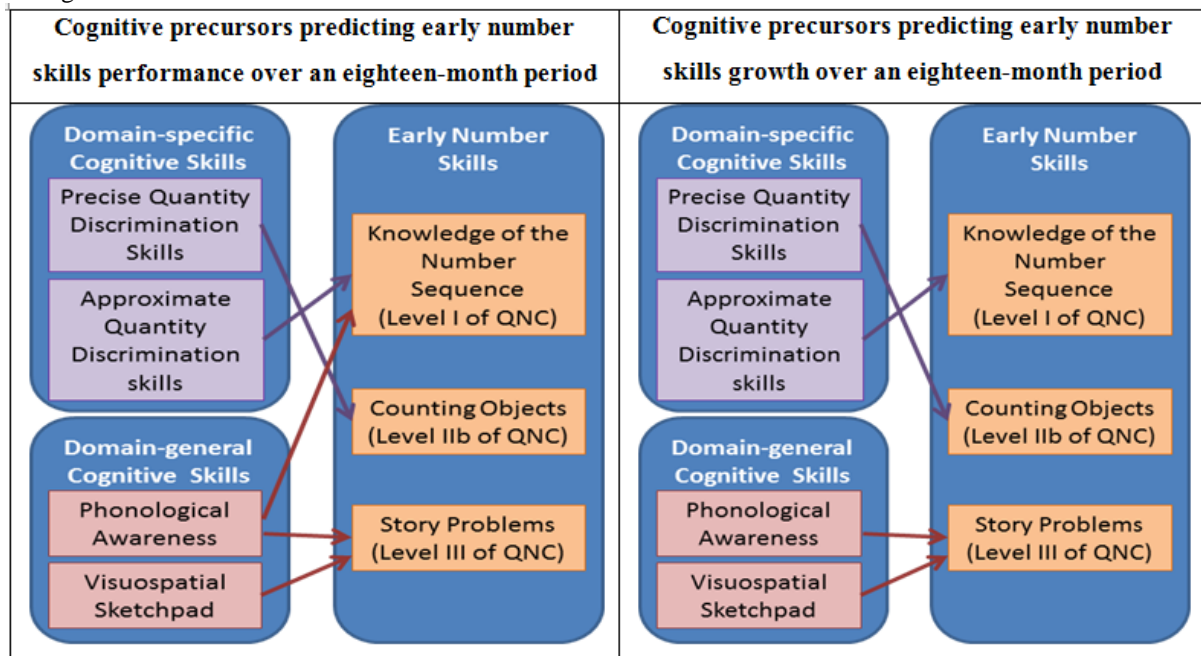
| Cognitive precursors predicting early number skills performance over an eighteen-month period | Cognitive precursors predicting early number skills growth over an eighteen-month period |
|---|---|
| Domain-specific Cognitive Skills; Precise Quantity Discrimination Skills; Approximate Quantity Discrimination skills; Domain-general Cognitive Skills; Phonological Awareness; Visuospatial Sketchpad; Early Number Skills; Knowledge of the Number Sequence (Level I of QNC); Counting Objects (Level IIb of QNC); Story Problems (Level III of QNC) | Domain-specific Cognitive Skills; Precise Quantity Discrimination Skills; Approximate Quantity Discrimination skills; Domain-general Cognitive Skills; Phonological Awareness; Visuospatial Sketchpad; Early Number Skills; Knowledge of the Number Sequence (Level I of QNC); Counting Objects (Level IIb of QNC); Story Problems (Level III of QNC) |